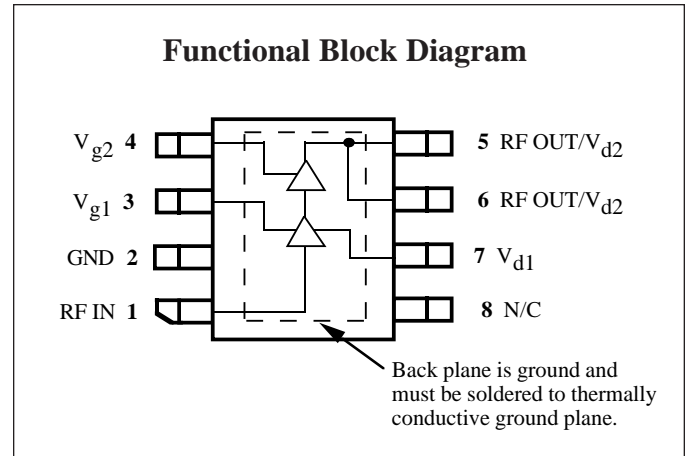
Functional Block Diagram

$V_{g2}$ 4

$V_{g1}$ 3

GND 2

RF IN 1

5 RF OUT/$V_{d2}$

6 RF OUT/$V_{d2}$

7 $V_{d1}$

8 N/C

Back plane is ground and must be soldered to thermally conductive ground plane.